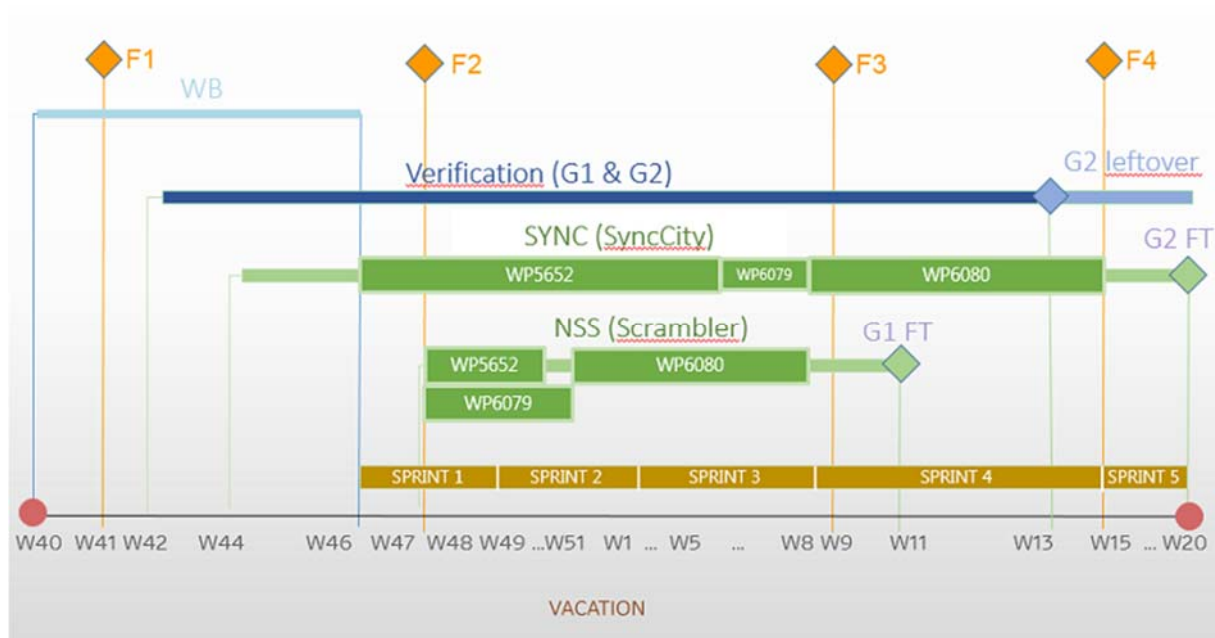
F1 F2 F3 F4

WB

Verification (G1 & G2)

G2 leftover

SYNC (SyncCity)

G2 FT

WP5652 WP6079 WP6080

NSS (Scrambler)

G1 FT

WP5652 WP6080

WP6079

SPRINT 1 SPRINT 2 SPRINT 3 SPRINT 4 SPRINT 5

W40 W41 W42 W44 W46 W47 W48 W49 ...W51 W1 ... W5 ... W8 W9 W11 W13 W15 ... W20

VACATION